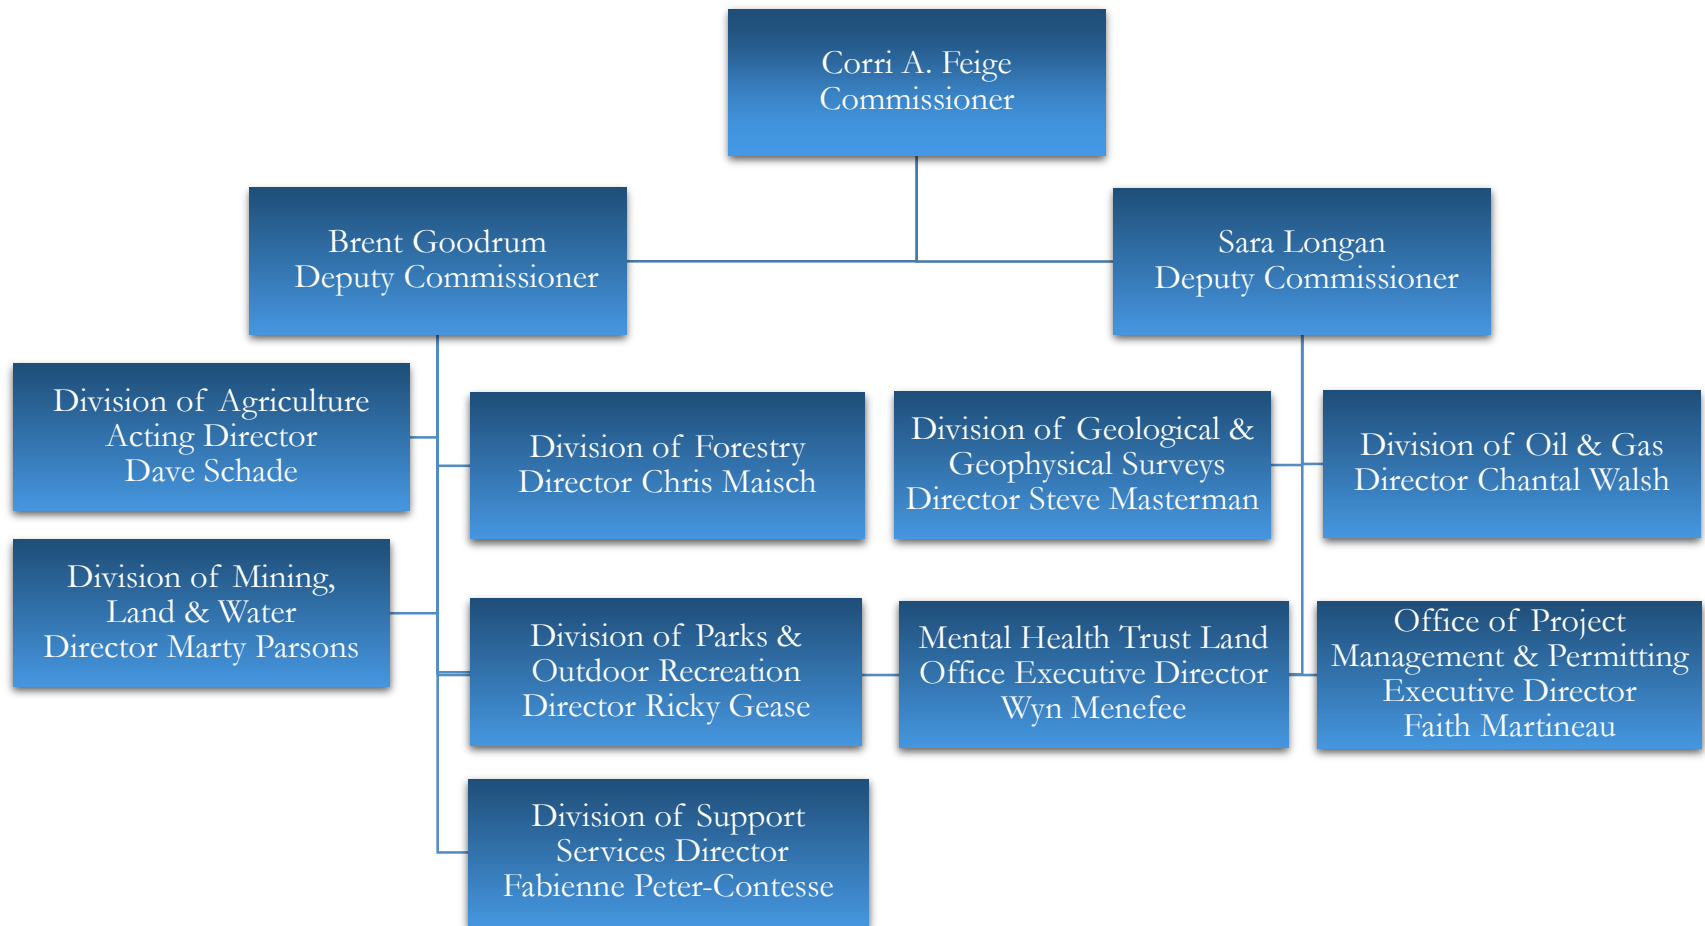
Corri A. Feige
Commissioner

Brent Goodrum
Deputy Commissioner

Sara Longan
Deputy Commissioner

Division of Agriculture
Acting Director
Dave Schade

Division of Forestry
Director Chris Maisch

Division of Geological & Geophysical Surveys
Director Steve Masterman

Division of Oil & Gas
Director Chantal Walsh

Division of Mining, Land & Water
Director Marty Parsons

Division of Parks & Outdoor Recreation
Director Ricky Gease

Mental Health Trust Land Office Executive Director
Wyn Menefee

Office of Project Management & Permitting
Executive Director
Faith Martineau

Division of Support Services Director
Fabienne Peter-Contesse